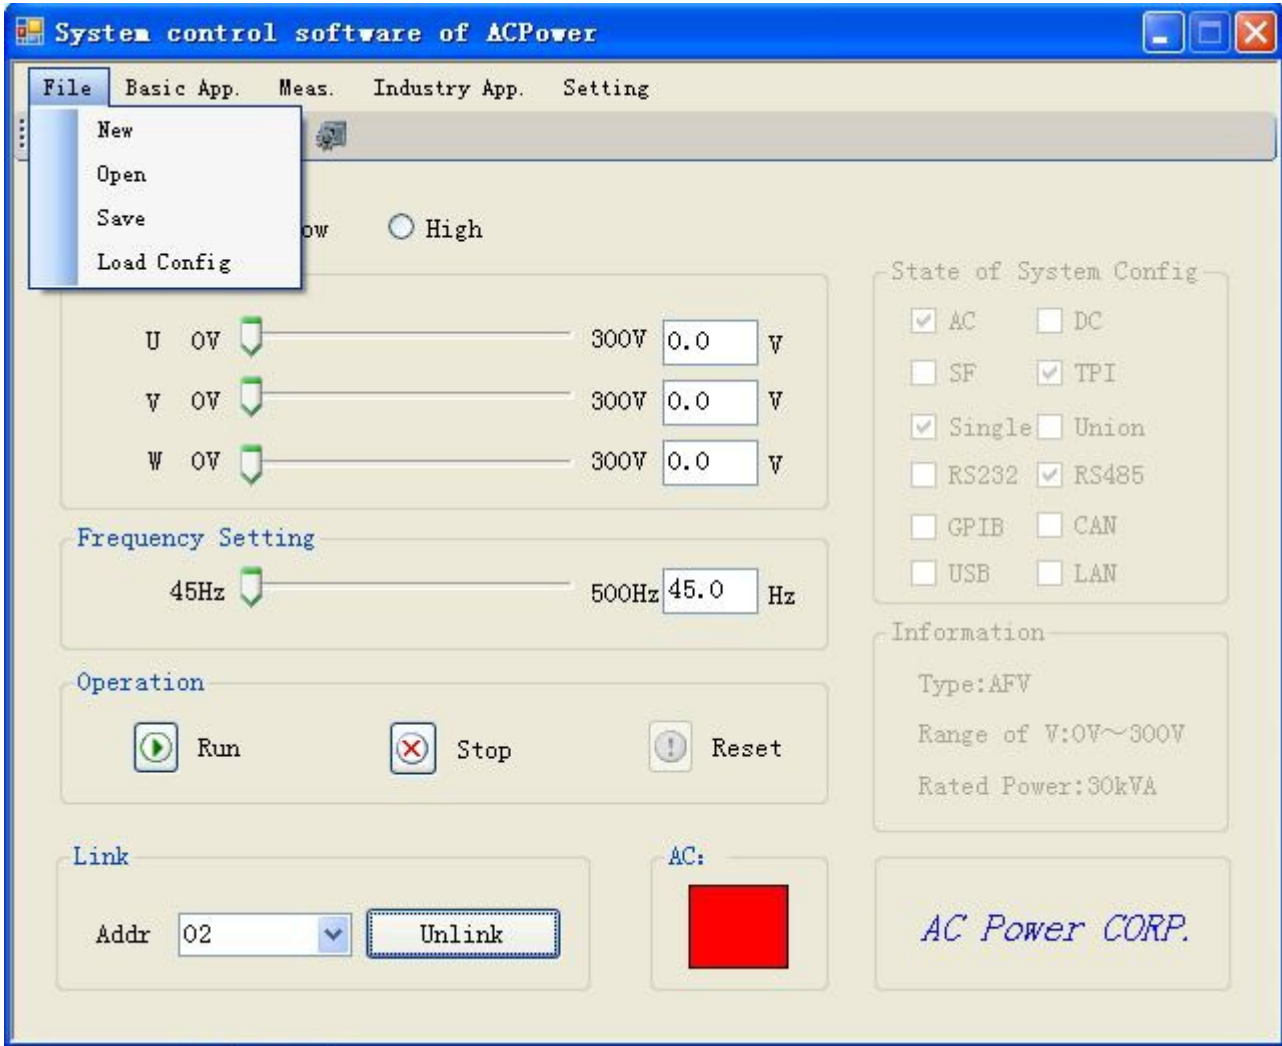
System control software of ACPower

File Basic App. Meas. Industry App. Setting

New
Open
Save
Load Config

ow High

U 0V 300V 0.0 V
V 0V 300V 0.0 V
W 0V 300V 0.0 V

Frequency Setting
45Hz 500Hz 45.0 Hz

Operation
Run Stop Reset

State of System Config
AC DC
SF TPI
Single Union
RS232 RS485
GPIB CAN
USB LAN

Information
Type:AFV
Range of V:0V~300V
Rated Power:30kVA

Link
Addr 02 Unlink

AC:

AC Power CORP.